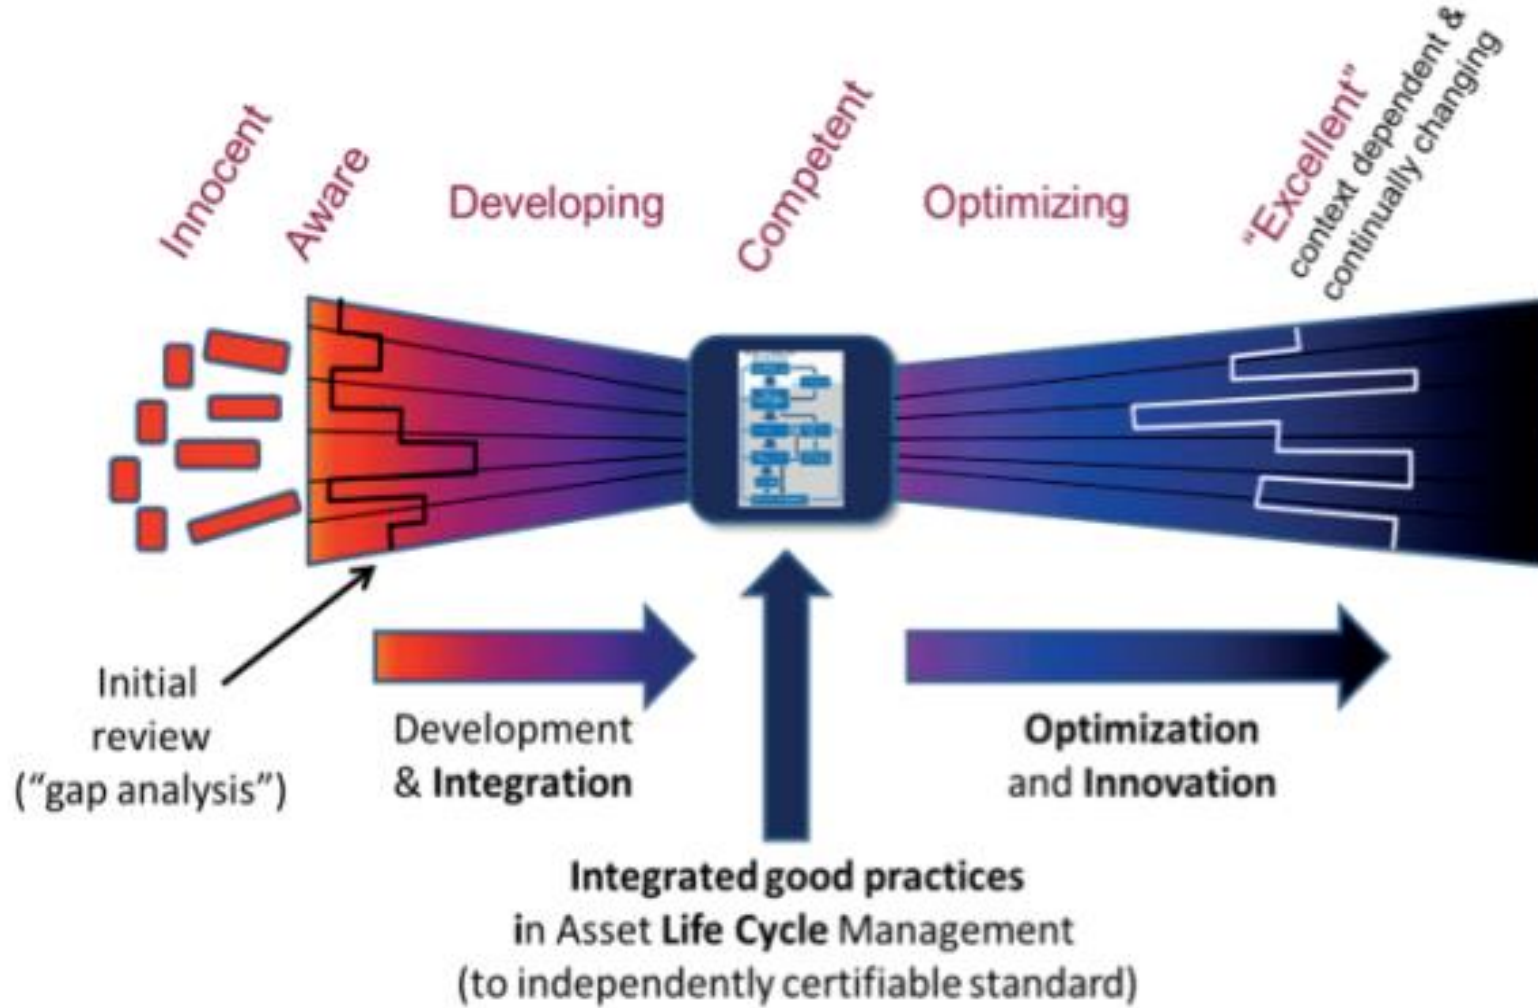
Innocent Aware Developing Competent Optimizing "Excellent" context dependent & continually changing

Initial review ("gap analysis")

Development & Integration

Optimization and Innovation

Integrated good practices in Asset Life Cycle Management (to independently certifiable standard)